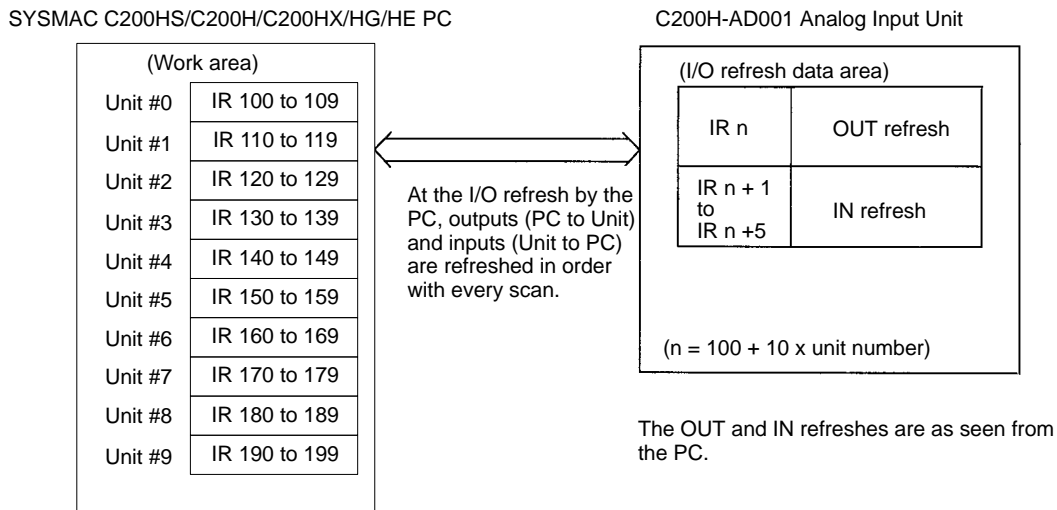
SYSMAC C200HS/C200H/C200HX/HG/HE PC

(Work area)

| | |
|---|---|
| Unit #0 | IR 100 to 109 |
| Unit #1 | IR 110 to 119 |
| Unit #2 | IR 120 to 129 |
| Unit #3 | IR 130 to 139 |
| Unit #4 | IR 140 to 149 |
| Unit #5 | IR 150 to 159 |
| Unit #6 | IR 160 to 169 |
| Unit #7 | IR 170 to 179 |
| Unit #8 | IR 180 to 189 |
| Unit #9 | IR 190 to 199 |

At the I/O refresh by the PC, outputs (PC to Unit) and inputs (Unit to PC) are refreshed in order with every scan.

C200H-AD001 Analog Input Unit

(I/O refresh data area)

| | |
|---|---|
| IR n | OUT refresh |
| IR n + 1 to IR n +5 | IN refresh |

(n = 100 + 10 x unit number)

The OUT and IN refreshes are as seen from the PC.